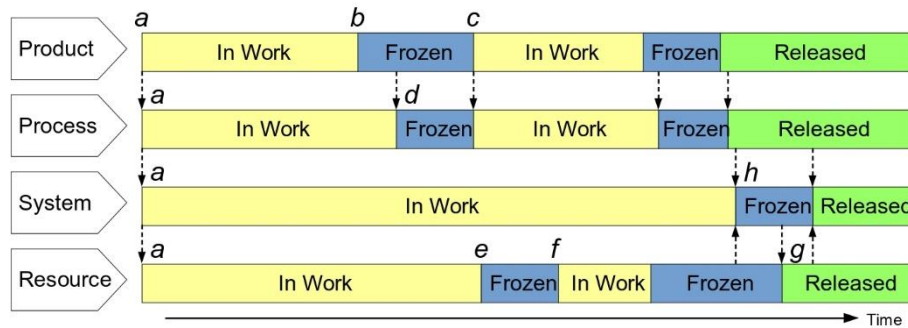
a b c

Product

In Work | Frozen | In Work | Frozen | Released

a d

Process

In Work | Frozen | In Work | Frozen | Released

a h

System

In Work | Frozen | Released

a e f g

Resource

In Work | Frozen | In Work | Frozen | Released

Time